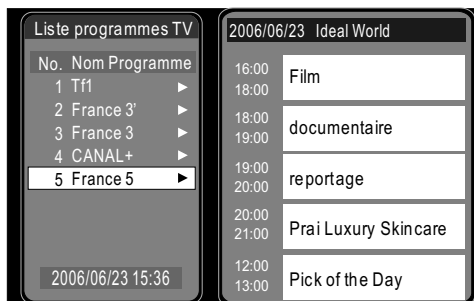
Liste programmes TV

| No. | Nom Programme |
|---|---|
| 1 | Tf1 ► |
| 2 | France 3' ► |
| 3 | France 3 ► |
| 4 | CANAL+ ► |
| 5 | France 5 ► |

2006/06/23 15:36

2006/06/23 Ideal World

16:00 18:00 Film

18:00 19:00 documentaire

19:00 20:00 reportage

20:00 21:00 Prai Luxury Skincare

12:00 13:00 Pick of the Day